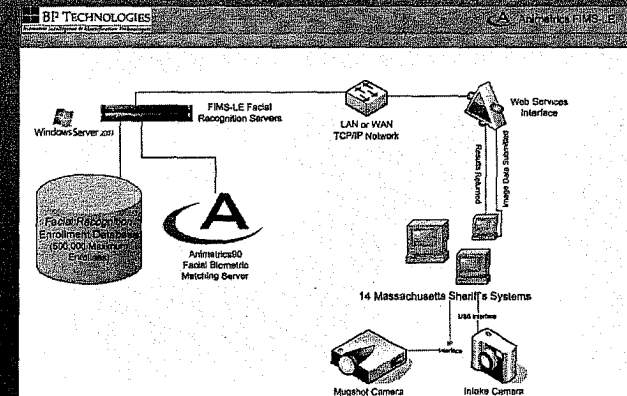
BF TECHNOLOGIES

Animetrics FIMS-LE

Windows Server 2003

FIMS-LE Facial Recognition Servers

LAN or WAN TCP/IP Network

Web Services Interface

Results Returned

Image Data Submitted

Facial Recognition Enrollment Database (600,000 Maximum Enrollees)

Animetrics90 Facial Biometric Matching Server

14 Massachusetts Sheriff's Systems

USB Interface

IP Interface

Mugshot Camera

Intake Camera